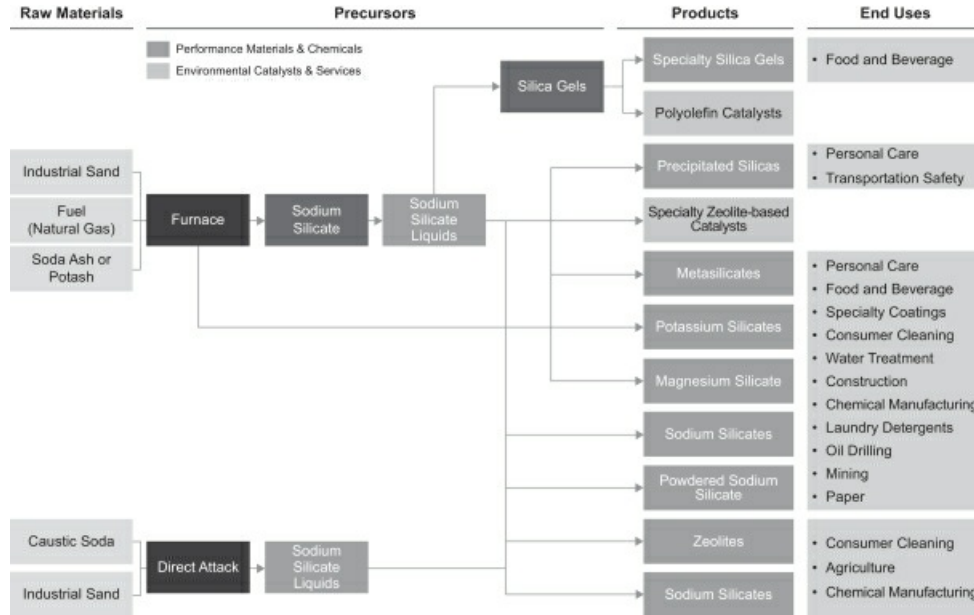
Raw Materials

Precursors

Products

End Uses

Performance Materials & Chemicals

Environmental Catalysts & Services

Industrial Sand

Fuel (Natural Gas)

Soda Ash or Potash

Furnace

Sodium Silicate

Sodium Silicate Liquids

Silica Gels

Specialty Silica Gels

Polyolefin Catalysts

Precipitated Silicas

Specialty Zeolite-based Catalysts

Metasilicates

Potassium Silicates

Magnesium Silicate

Sodium Silicates

Powdered Sodium Silicate

Caustic Soda

Industrial Sand

Direct Attack

Sodium Silicate Liquids

Zeolites

Sodium Silicates

• Food and Beverage

• Personal Care
• Transportation Safety

• Personal Care
• Food and Beverage
• Specialty Coatings
• Consumer Cleaning
• Water Treatment
• Construction
• Chemical Manufacturing
• Laundry Detergents
• Oil Drilling
• Mining
• Paper

• Consumer Cleaning
• Agriculture
• Chemical Manufacturing